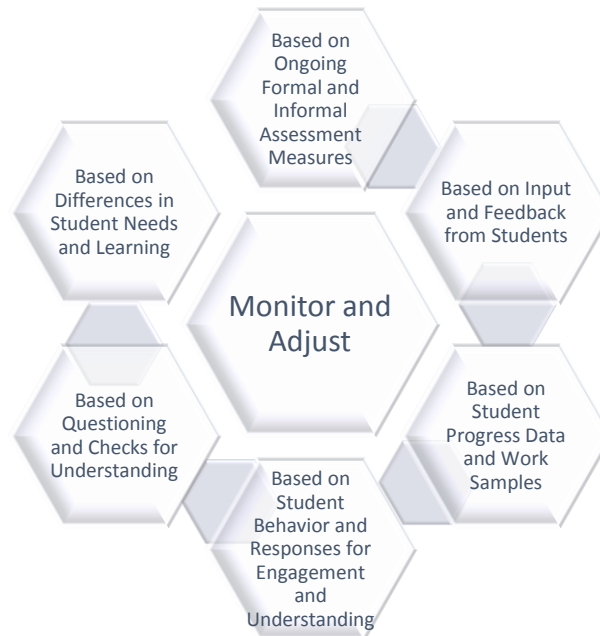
Monitor and Adjust

Based on Ongoing Formal and Informal Assessment Measures

Based on Input and Feedback from Students

Based on Student Progress Data and Work Samples

Based on Student Behavior and Responses for Engagement and Understanding

Based on Questioning and Checks for Understanding

Based on Differences in Student Needs and Learning